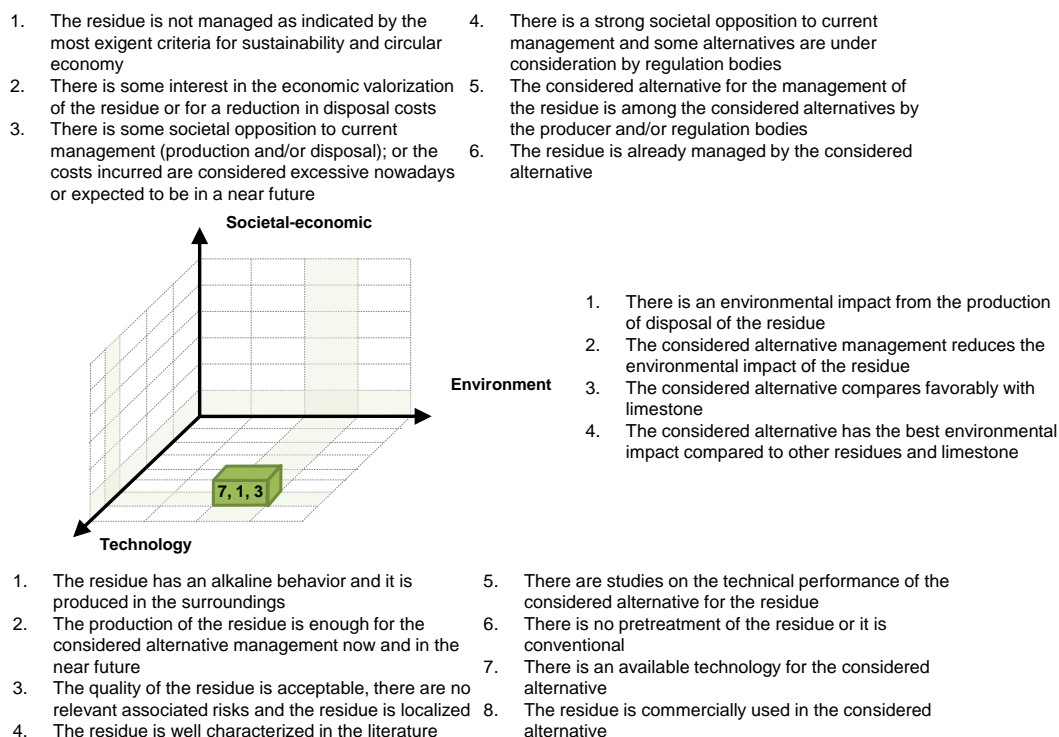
1. The residue is not managed as indicated by the most exigent criteria for sustainability and circular economy
2. There is some interest in the economic valorization of the residue or for a reduction in disposal costs
3. There is some societal opposition to current management (production and/or disposal); or the costs incurred are considered excessive nowadays or expected to be in a near future

4. There is a strong societal opposition to current management and some alternatives are under consideration by regulation bodies
5. The considered alternative for the management of the residue is among the considered alternatives by the producer and/or regulation bodies
6. The residue is already managed by the considered alternative

Societal-economic

Environment

Technology

7, 1, 3

1. There is an environmental impact from the production of disposal of the residue
2. The considered alternative management reduces the environmental impact of the residue
3. The considered alternative compares favorably with limestone
4. The considered alternative has the best environmental impact compared to other residues and limestone

1. The residue has an alkaline behavior and it is produced in the surroundings
2. The production of the residue is enough for the considered alternative management now and in the near future
3. The quality of the residue is acceptable, there are no relevant associated risks and the residue is localized
4. The residue is well characterized in the literature

5. There are studies on the technical performance of the considered alternative for the residue
6. There is no pretreatment of the residue or it is conventional
7. There is an available technology for the considered alternative
8. The residue is commercially used in the considered alternative